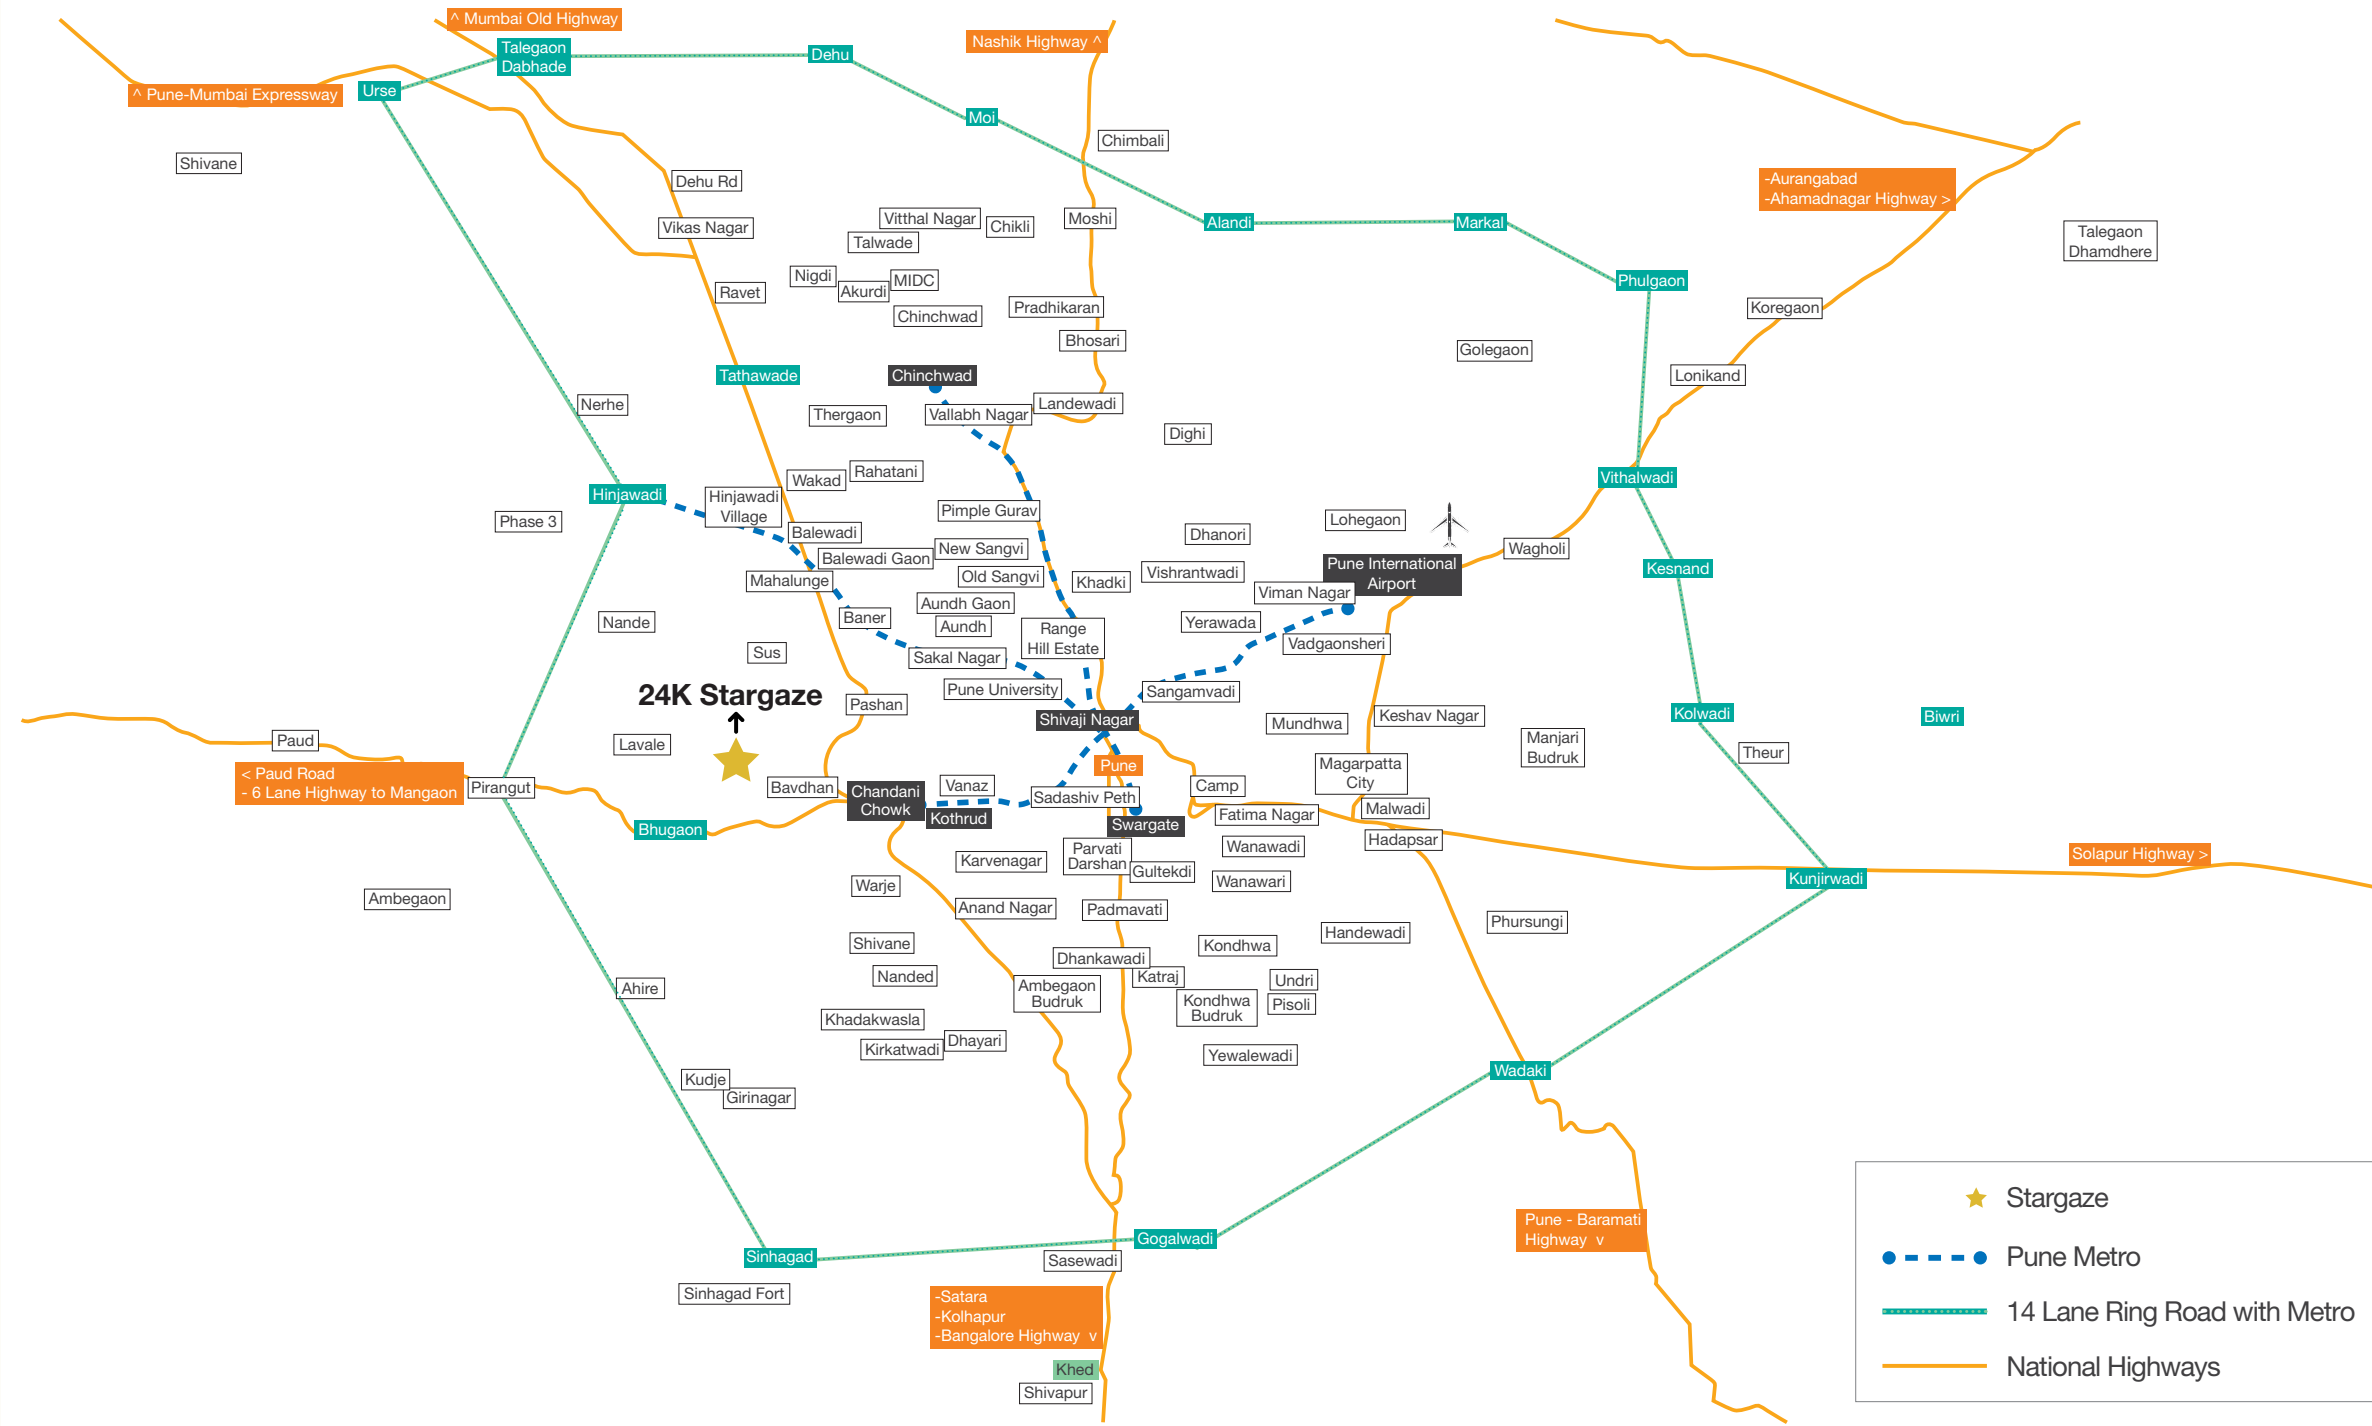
^ Mumbai Old Highway
Talegaon Dabhade
Dehu
Nashik Highway ^
^ Pune-Mumbai Expressway
Urse
Moi
Chimbali
Shivane
Dehu Rd
-Aurangabad -Ahamadnagar Highway >
Vikas Nagar
Vitthal Nagar
Chikli
Moshi
Alandi
Markal
Talwade
Talegaon Dhamdhere
Nigdi
MIDC
Phulgaon
Ravet
Akurdi
Pradhikaran
Koregaon
Chinchwad
Bhosari
Golegaon
Tathawade
Chinchwad
Lonikand
Nerhe
Thergaon
Vallabh Nagar
Landewadi
Dighi
Rahatani
Vithalwadi
Hinjawadi
Wakad
Hinjawadi Village
Phase 3
Pimple Gurav
Lohegaon
Balewadi
Dhanori
Wagholi
New Sangvi
Balewadi Gaon
Pune International Airport
Mahalunge
Old Sangvi
Khadki
Vishrantwadi
Kesnand
Viman Nagar
Aundh Gaon
Baner
Nande
Aundh
Range Hill Estate
Yerawada
Vadgaonsheri
Sus
Sakal Nagar
24K Stargaze
Pune University
Sangamvadi
Pashan
Shivaji Nagar
Mundhwa
Keshav Nagar
Kolwadi
Biwri
Paud
Lavale
Manjari Budruk
Theur
Pune
< Paud Road - 6 Lane Highway to Mangaon
Pirangut
Bavdhan
Chandani Chowk
Vanaz
Camp
Magarpatta City
Sadashiv Peth
Malwadi
Bhugaon
Kothrud
Swargate
Fatima Nagar
Hadapsar
Solapur Highway >
Parvati Darshan
Wanawadi
Karvenagar
Gultekdi
Kunjirwadi
Warje
Wanawari
Ambegaon
Anand Nagar
Padmavati
Phursungi
Handewadi
Shivane
Kondhwa
Dhankawadi
Nanded
Katraj
Undri
Ambegaon Budruk
Ahire
Kondhwa Budruk
Pisoli
Khadakwasla
Dhayari
Kirkatwadi
Yewalewadi
Wadaki
Kudje
Girinagar
Stargaze
Pune Metro
Pune - Baramati Highway v
14 Lane Ring Road with Metro
Gogalwadi
Sinhagad
Sasewadi
National Highways
Sinhagad Fort
-Satara -Kolhapur -Bangalore Highway v
Khed
Shivapur